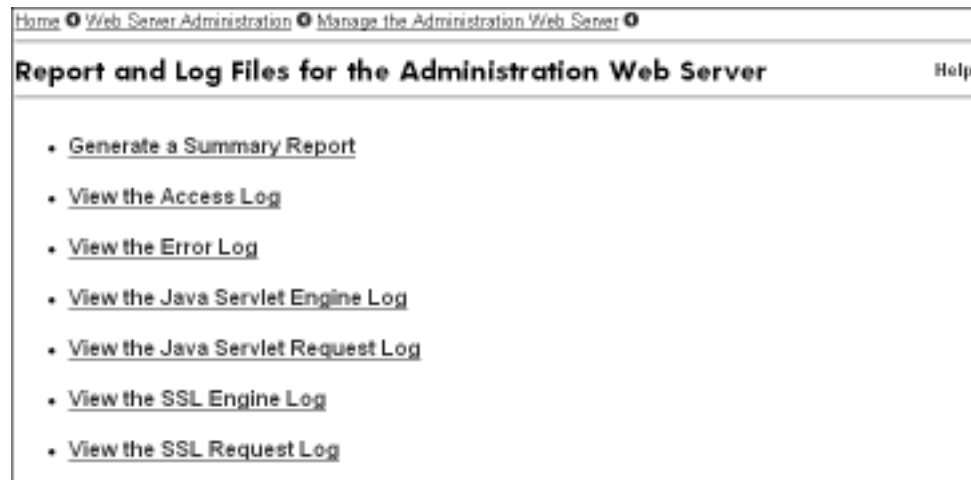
Home Web Server Administration Manage the Administration Web Server

Report and Log Files for the Administration Web Server

Help

- Generate a Summary Report
- View the Access Log
- View the Error Log
- View the Java Servlet Engine Log
- View the Java Servlet Request Log
- View the SSL Engine Log
- View the SSL Request Log